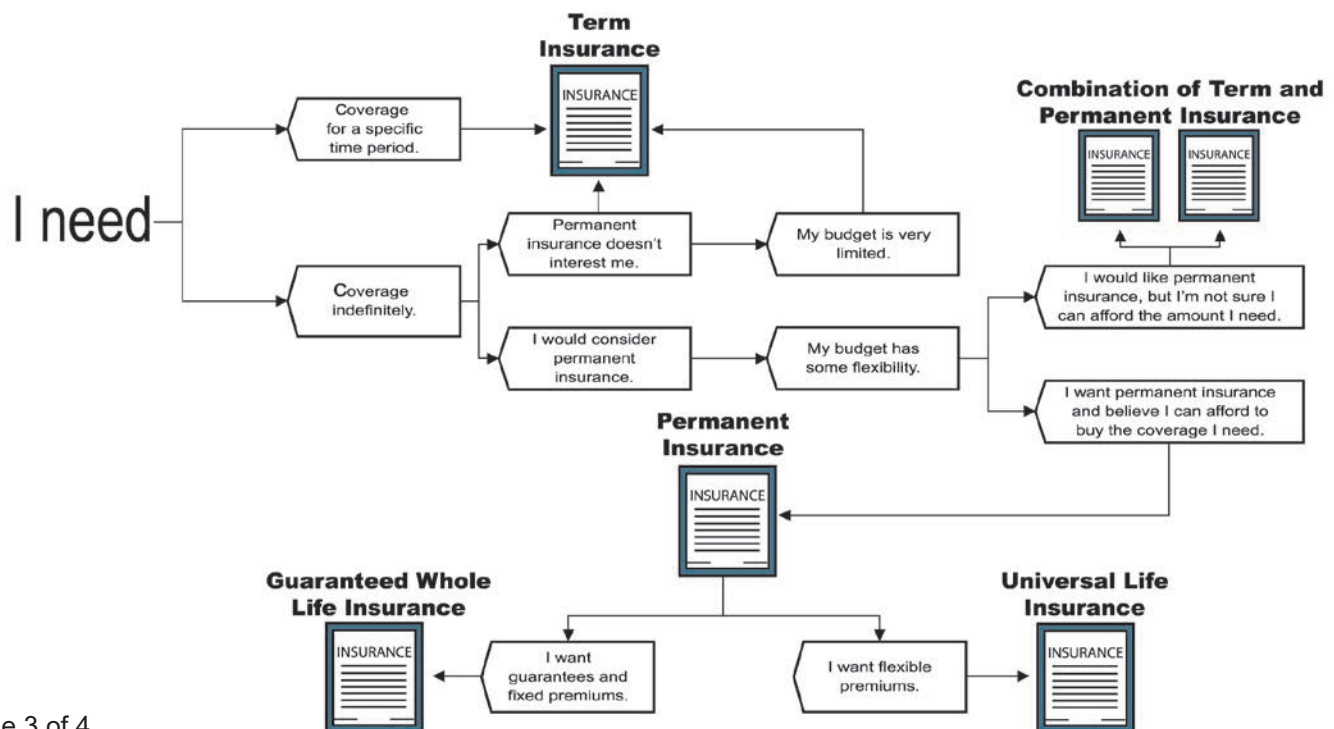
Term Insurance

INSURANCE

Combination of Term and Permanent Insurance

INSURANCE

INSURANCE

I need

Coverage for a specific time period.

Coverage indefinitely.

Permanent insurance doesn't interest me.

My budget is very limited.

I would like permanent insurance, but I'm not sure I can afford the amount I need.

I would consider permanent insurance.

My budget has some flexibility.

I want permanent insurance and believe I can afford to buy the coverage I need.

Permanent Insurance

INSURANCE

Guaranteed Whole Life Insurance

INSURANCE

I want guarantees and fixed premiums.

I want flexible premiums.

Universal Life Insurance

INSURANCE

e 3 of 4